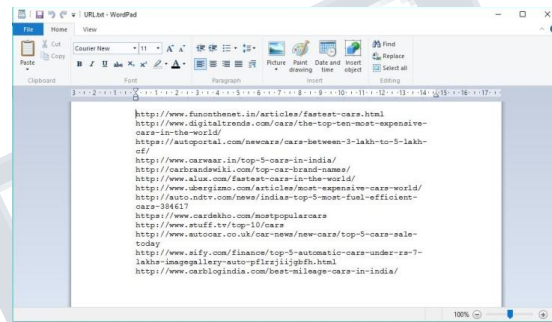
URL.txt - WordPad

File Home View

Cut Copy Paste Clipboard

Courier New 11 Font

Paragraph

Picture Paint drawing Date and time Insert object Insert

Find Replace Select all Editing

http://www.funonthenet.in/articles/fastest-cars.html
http://www.digitaltrends.com/cars/the-top-ten-most-expensive-cars-in-the-world/
https://autoportal.com/newcars/cars-between-3-lakh-to-5-lakh-cf/
http://www.carwaar.in/top-5-cars-in-india/
http://carbrandswiki.com/top-car-brand-names/
http://www.alux.com/fastest-cars-in-the-world/
http://www.ubergizmo.com/articles/most-expensive-cars-world/
http://auto.ndtv.com/news/indias-top-5-most-fuel-efficient-cars-384617
https://www.cardekho.com/mostpopularcars
http://www.stuff.tv/top-10/cars
http://www.autocar.co.uk/car-news/new-cars/top-5-cars-sale-today
http://www.sify.com/finance/top-5-automatic-cars-under-rs-7-lakhs-imagegallery-auto-pflrzjiijgbfh.html
http://www.carblogindia.com/best-mileage-cars-in-india/

100%